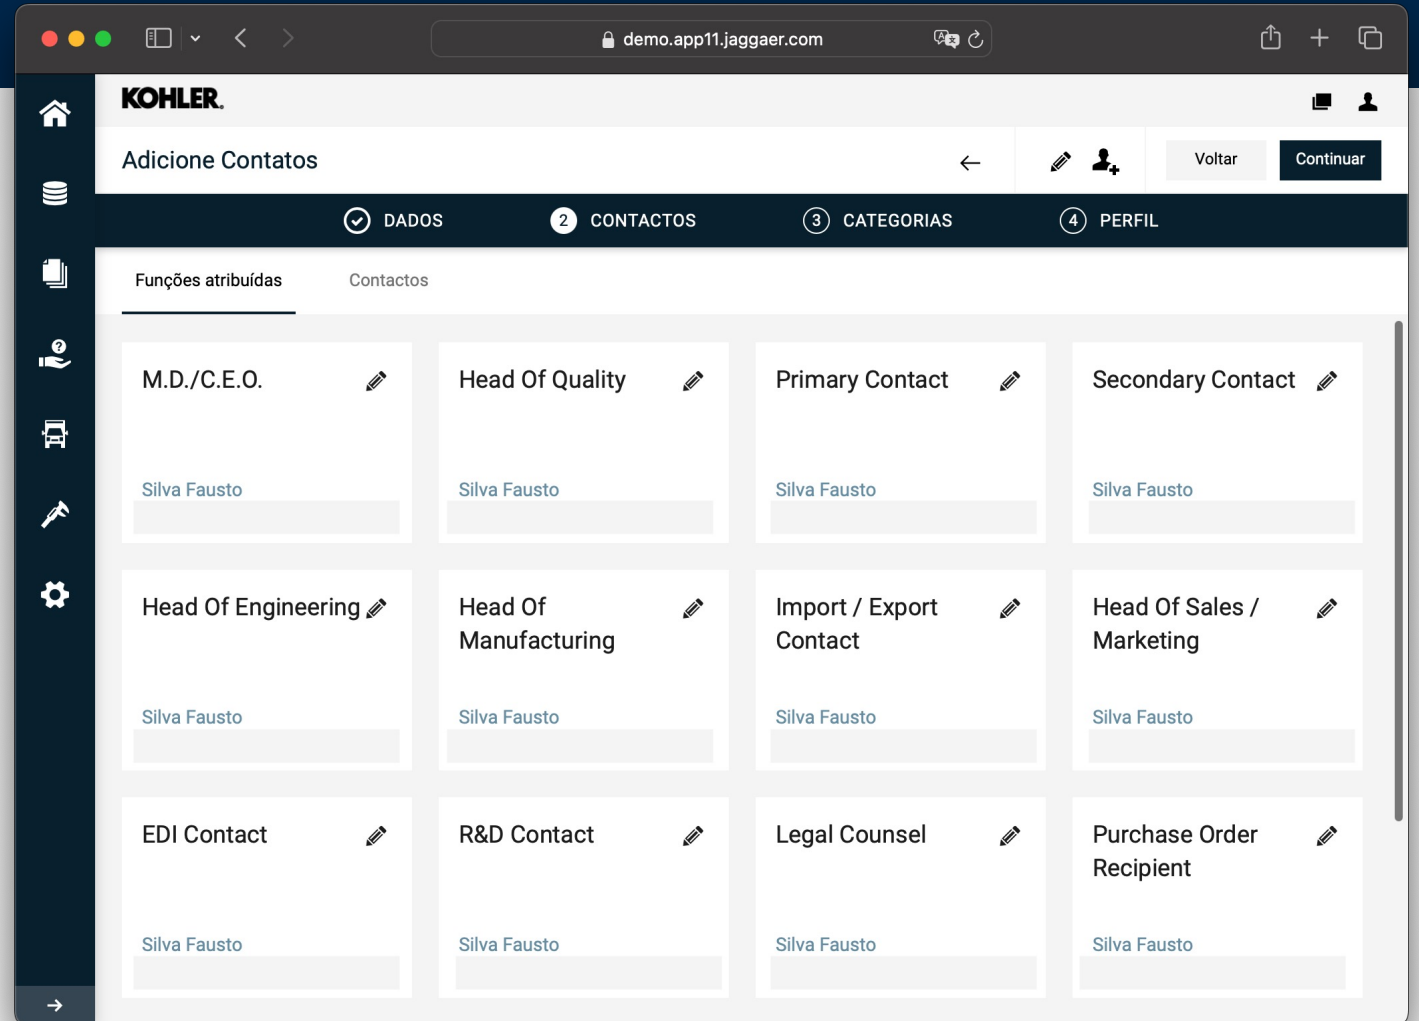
demo.app11.jaggaer.com

KOHLER.

Adicione Contatos

Voltar

Continuar

DADOS

2 CONTACTOS

3 CATEGORIAS

4 PERFIL

Funções atribuídas

Contactos

M.D./C.E.O.

Silva Fausto

Head Of Quality

Silva Fausto

Primary Contact

Silva Fausto

Secondary Contact

Silva Fausto

Head Of Engineering

Silva Fausto

Head Of Manufacturing

Silva Fausto

Import / Export Contact

Silva Fausto

Head Of Sales / Marketing

Silva Fausto

EDI Contact

Silva Fausto

R&D Contact

Silva Fausto

Legal Counsel

Silva Fausto

Purchase Order Recipient

Silva Fausto